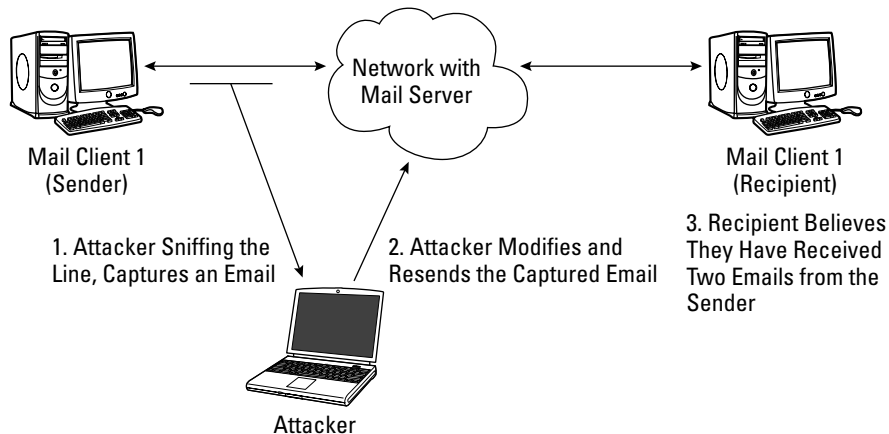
Network with Mail Server

Mail Client 1 (Sender)

Mail Client 1 (Recipient)

1. Attacker Sniffing the Line, Captures an Email

2. Attacker Modifies and Resends the Captured Email

3. Recipient Believes They Have Received Two Emails from the Sender

Attacker